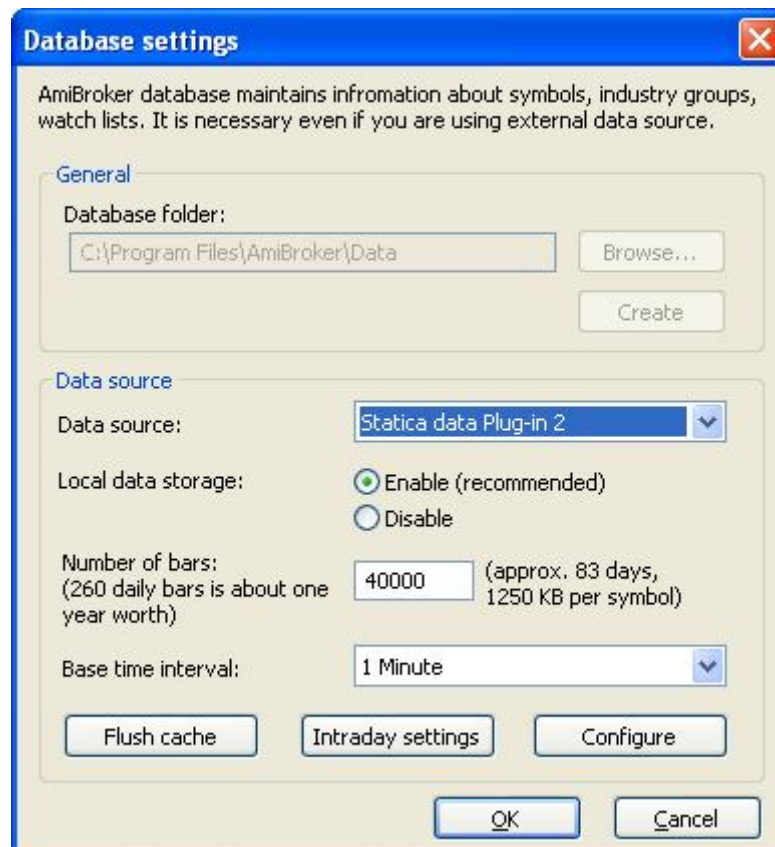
Database settings

AmiBroker database maintains infromation about symbols, industry groups, watch lists. It is necessary even if you are using external data source.

General

Database folder:

C:\Program Files\AmiBroker\Data

Browse...

Create

Data source

Data source:

Statica data Plug-in 2

Local data storage:

Enable (recommended)

Disable

Number of bars:
(260 daily bars is about one year worth)

40000

(approx. 83 days, 1250 KB per symbol)

Base time interval:

1 Minute

Flush cache

Intraday settings

Configure

OK

Cancel